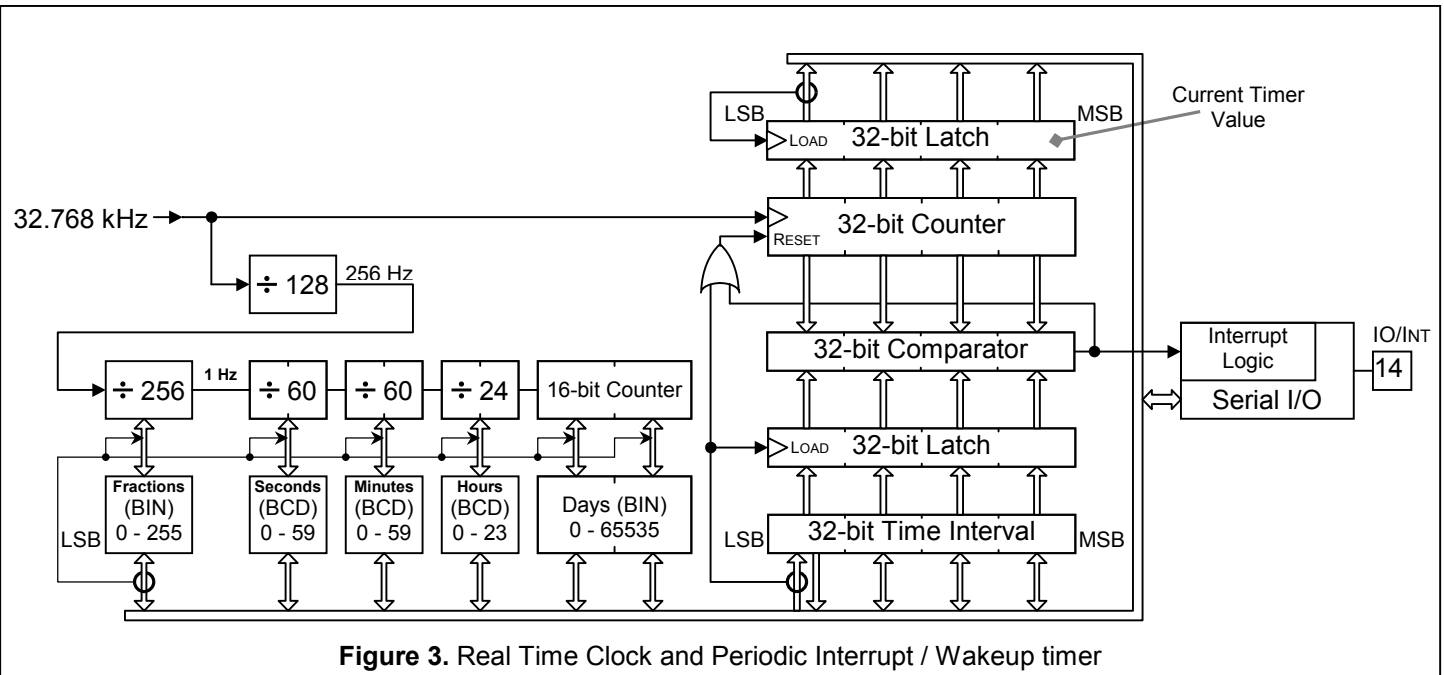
LSB
LOAD
32-bit Latch
MSB
Current Timer Value
32.768 kHz
32-bit Counter
RESET
÷ 128
256 Hz
32-bit Comparator
Interrupt Logic
IO/INT
14
Serial I/O
÷ 256
1 Hz
÷ 60
÷ 60
÷ 24
16-bit Counter
LOAD
32-bit Latch
Fractions (BIN) 0 - 255
Seconds (BCD) 0 - 59
Minutes (BCD) 0 - 59
Hours (BCD) 0 - 23
Days (BIN) 0 - 65535
LSB
LSB
32-bit Time Interval
MSB

**Figure 3.** Real Time Clock and Periodic Interrupt / Wakeup timer